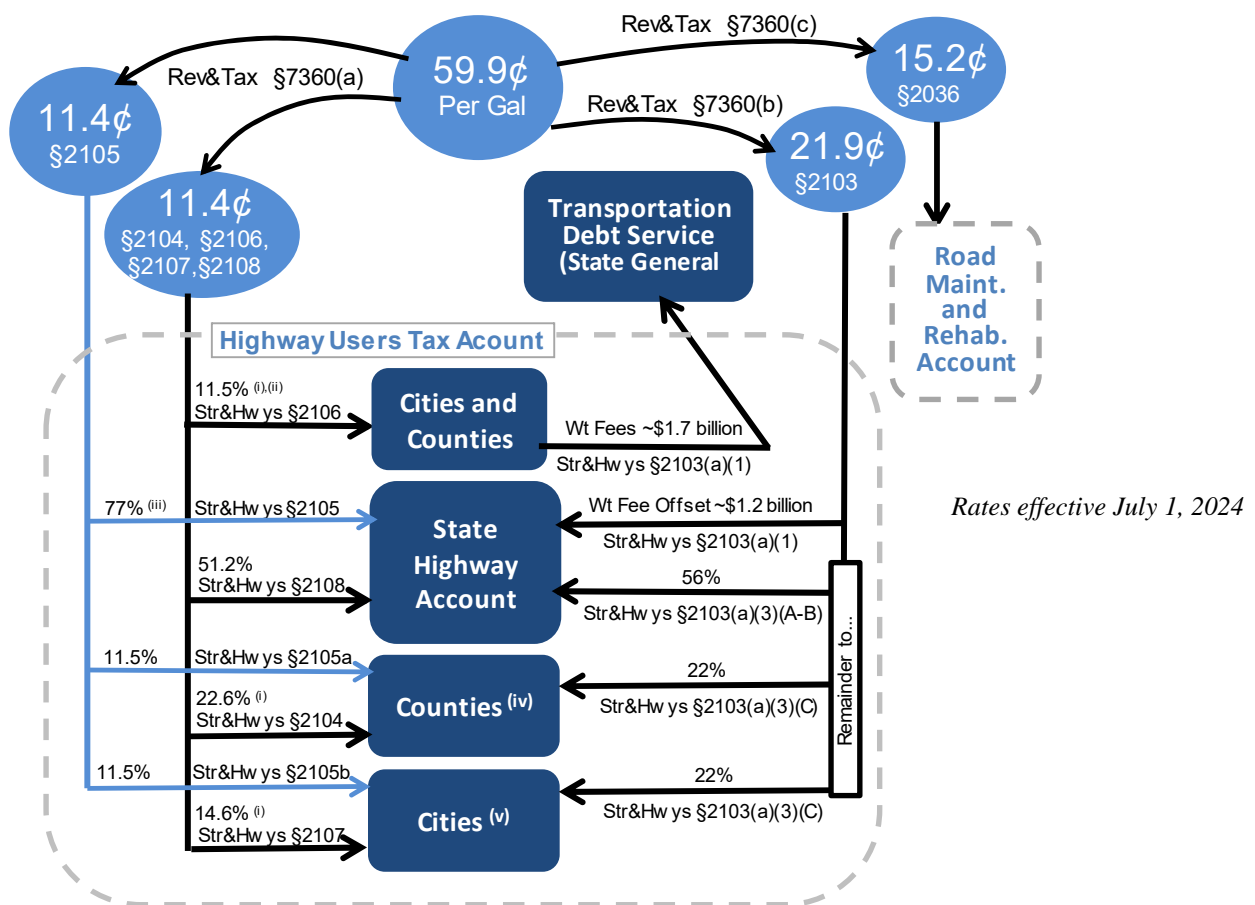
59.9¢
Per Gal

Rev&Tax §7360(a)

Rev&Tax §7360(c)

Rev&Tax §7360(b)

11.4¢
§2105

11.4¢
§2104, §2106, §2107,§2108

21.9¢
§2103

15.2¢
§2036

Transportation Debt Service (State General

Road Maint. and Rehab. Account

Highway Users Tax Acount

11.5% $^{(i),(ii)}$
Str&Hw ys §2106

Cities and Counties

Wt Fees ~$1.7 billion
Str&Hw ys §2103(a)(1)

77% $^{(iii)}$

Str&Hw ys §2105

State Highway Account

Wt Fee Offset ~$1.2 billion
Str&Hw ys §2103(a)(1)

Rates effective July 1, 2024

51.2%
Str&Hw ys §2108

56%
Str&Hw ys §2103(a)(3)(A-B)

Remainder to...

11.5%

Str&Hw ys §2105a

Counties $^{(iv)}$

22%
Str&Hw ys §2103(a)(3)(C)

22.6% $^{(i)}$
Str&Hw ys §2104

11.5%

Str&Hw ys §2105b

Cities $^{(v)}$

22%
Str&Hw ys §2103(a)(3)(C)

14.6% $^{(i)}$
Str&Hw ys §2107